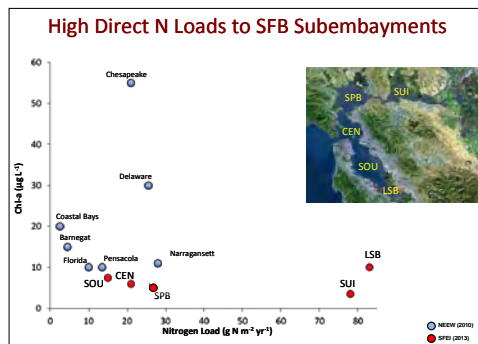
High Direct N Loads to SFB Subembayments

Ch-a (μg L⁻¹)

60
50
40
30
20
10
0

Chesapeake
Delaware
Coastal Bays
Barnegat
Florida
Pensacola
Narragansett
SOU
CEN
SPB
SUI
LSB

0 10 20 30 40 50 60 70 80 90

Nitrogen Load (g N m⁻² yr⁻¹)

SPB
SUI
CEN
SOU
LSB

NEEW (2010)
SFEI (2013)